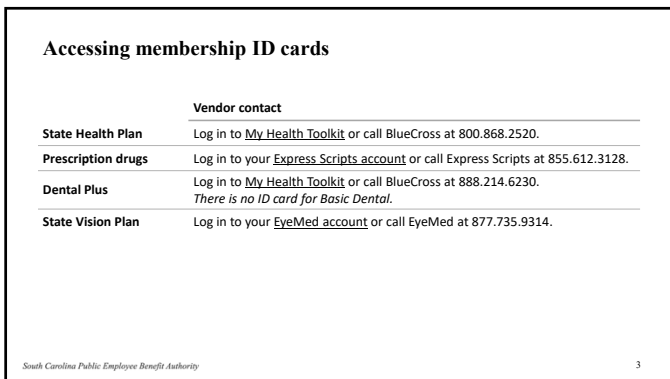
Accessing membership ID cards

| | Vendor contact |
|---|---|
| State Health Plan | Log in to My Health Toolkit or call BlueCross at 800.868.2520. |
| Prescription drugs | Log in to your Express Scripts account or call Express Scripts at 855.612.3128. |
| Dental Plus | Log in to My Health Toolkit or call BlueCross at 888.214.6230. *There is no ID card for Basic Dental.* |
| State Vision Plan | Log in to your EyeMed account or call EyeMed at 877.735.9314. |

South Carolina Public Employee Benefit Authority

3